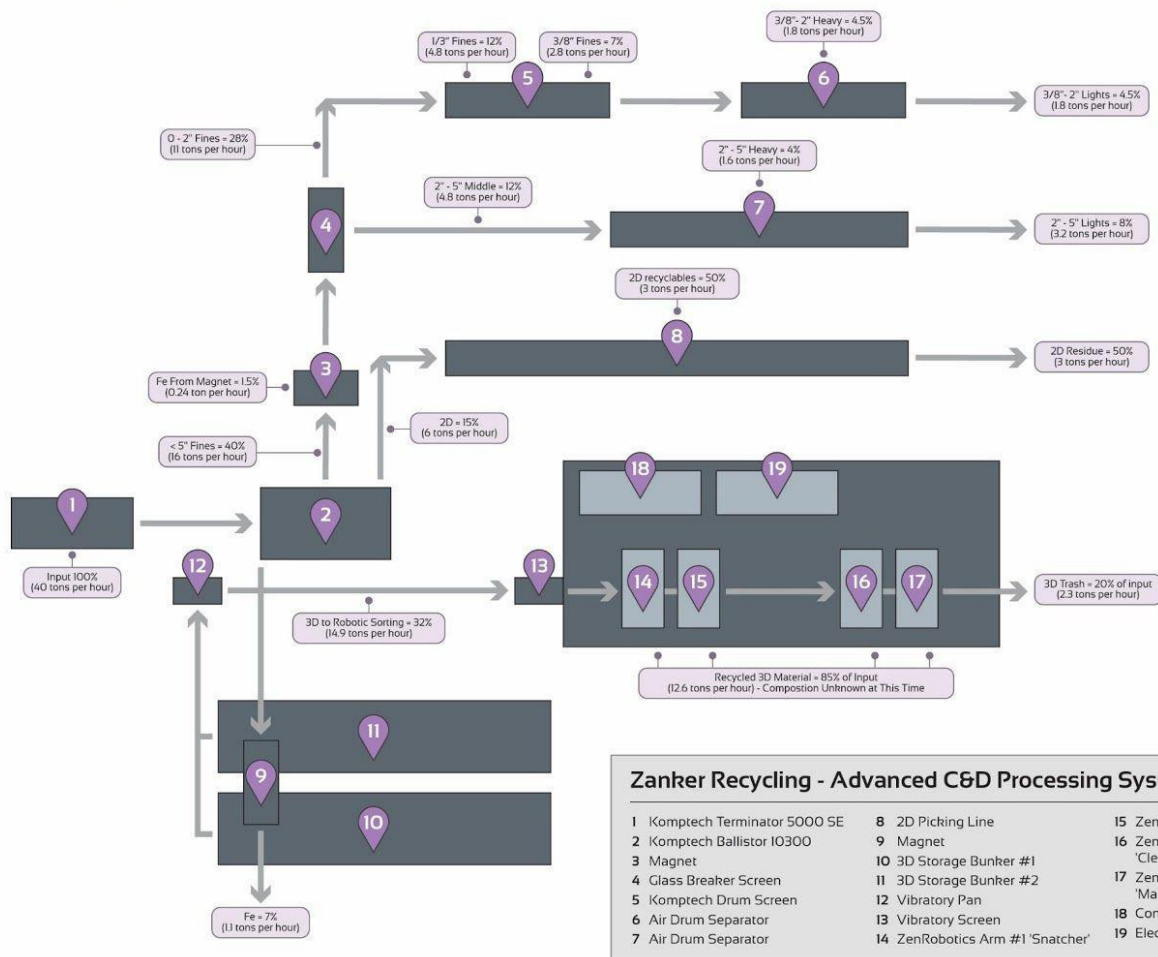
1/3" Fines = 12%
(4.8 tons per hour)

3/8" Fines = 7%
(2.8 tons per hour)

3/8"- 2" Heavy = 4.5%
(1.8 tons per hour)

5

6

3/8"- 2" Lights = 4.5%
(1.8 tons per hour)

0 - 2" Fines = 28%
(11 tons per hour)

2" - 5" Heavy = 4%
(1.6 tons per hour)

2" - 5" Middle = 12%
(4.8 tons per hour)

4

7

2" - 5" Lights = 8%
(3.2 tons per hour)

2D recyclables = 50%
(3 tons per hour)

8

3

Fe From Magnet = 1.5%
(0.24 ton per hour)

2D Residue = 50%
(3 tons per hour)

2D = 15%
(6 tons per hour)

< 5" Fines = 40%
(16 tons per hour)

18

19

1

2

12

13

14

15

16

17

3D Trash = 20% of input
(2.3 tons per hour)

Input 100%
(40 tons per hour)

3D to Robotic Sorting = 32%
(14.9 tons per hour)

Recycled 3D Material = 85% of Input
(12.6 tons per hour) - Compostion Unknown at This Time

11

9

10

Fe = 7%
(1.1 tons per hour)

Zanker Recycling - Advanced C&D Processing Sys

1 Komptech Terminator 5000 SE
2 Komptech Ballistor 10300
3 Magnet
4 Glass Breaker Screen
5 Komptech Drum Screen
6 Air Drum Separator
7 Air Drum Separator
8 2D Picking Line
9 Magnet
10 3D Storage Bunker #1
11 3D Storage Bunker #2
12 Vibratory Pan
13 Vibratory Screen
14 ZenRobotics Arm #1 'Snatcher'
15 Zen
16 Zen 'Cle
17 Zen 'Ma
18 Con
19 Elec